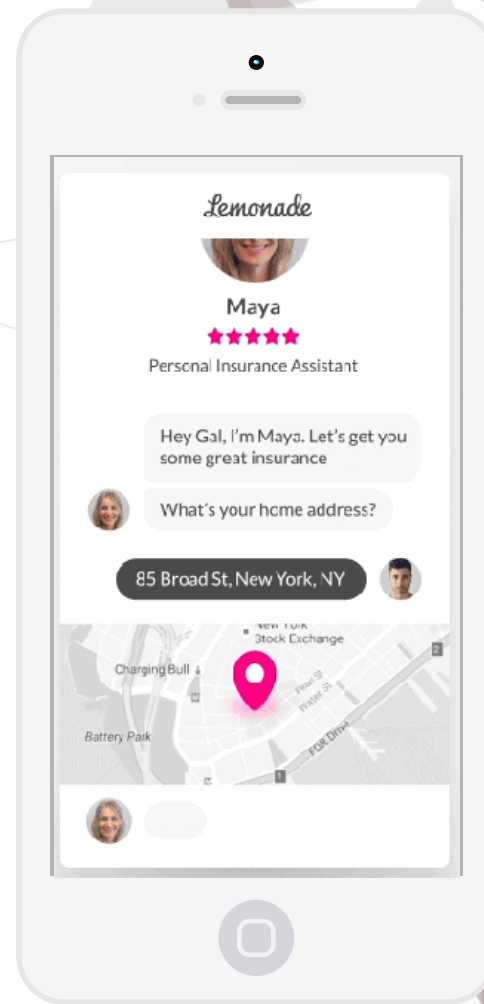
Lemonade

Maya

Personal Insurance Assistant

Hey Gal, I'm Maya. Let's get you some great insurance

What's your home address?

85 Broad St, New York, NY

New York Stock Exchange

Charging Bull

Pearl St

Water St

Battery Park

FDR Drive

2

1